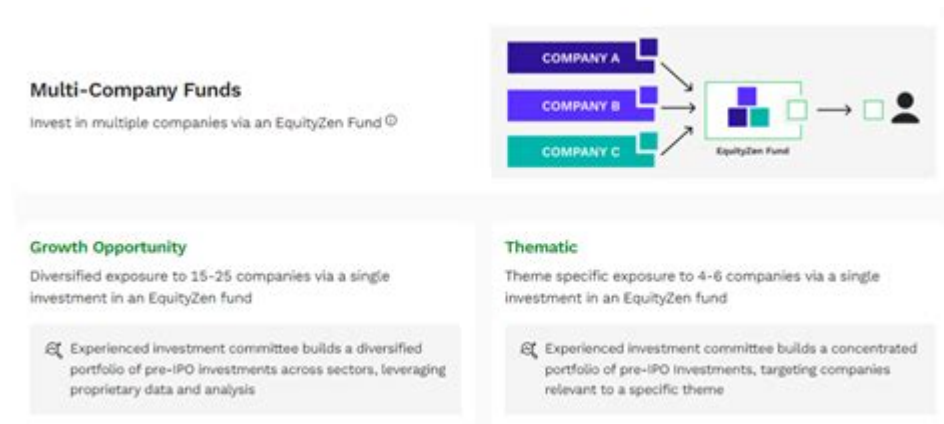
Multi-Company Funds

Invest in multiple companies via an EquityZen Fund ⓘ

COMPANY A

COMPANY B

COMPANY C

EquityZen Fund

Growth Opportunity

Diversified exposure to 15-25 companies via a single investment in an EquityZen fund

Experienced investment committee builds a diversified portfolio of pre-IPO investments across sectors, leveraging proprietary data and analysis

Thematic

Theme specific exposure to 4-6 companies via a single investment in an EquityZen fund

Experienced investment committee builds a concentrated portfolio of pre-IPO investments, targeting companies relevant to a specific theme